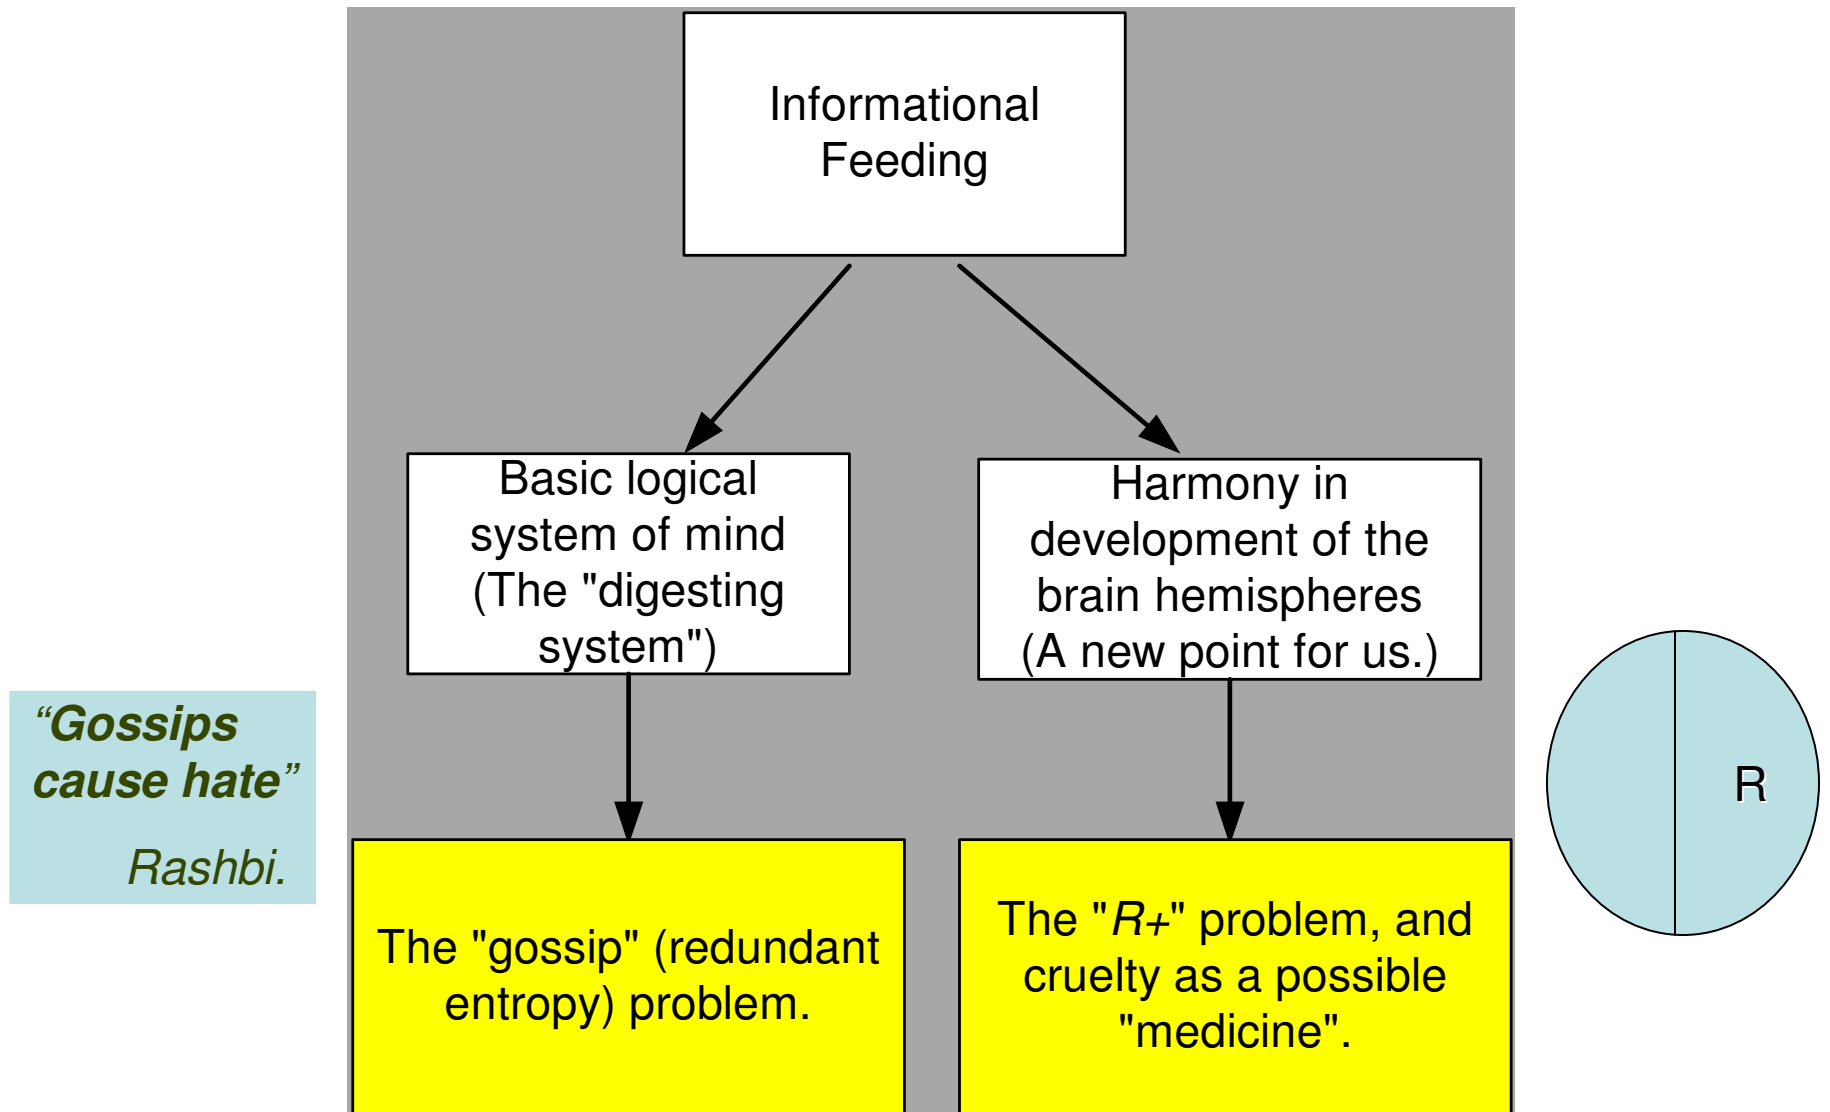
“Gossips cause hate”

Rashbi.

Informational Feeding

Basic logical system of mind (The "digesting system")

Harmony in development of the brain hemispheres (A new point for us.)

The "gossip" (redundant entropy) problem.

The "R+" problem, and cruelty as a possible "medicine".

R